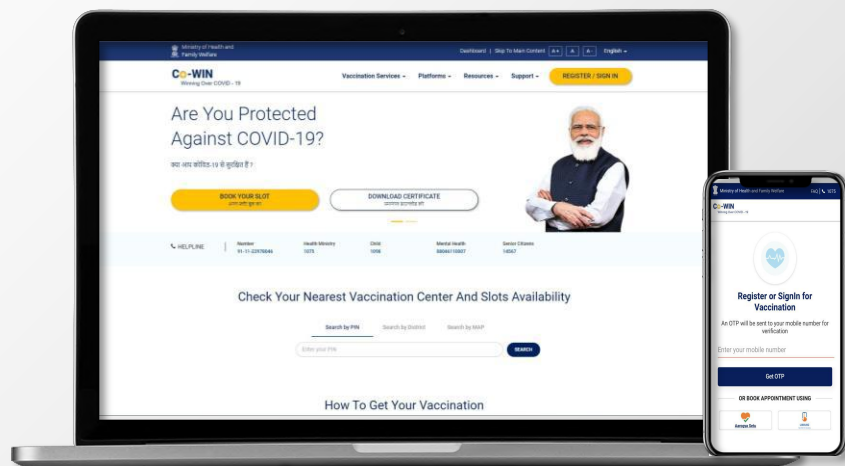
Ministry of Health and Family Welfare

Dashboard | Skip To Main Content A+ A A- English

Co-WIN
Winning Over COVID - 19

Vaccination Services Platforms Resources Support REGISTER / SIGN IN

Are You Protected Against COVID-19?

क्या आप कोविड-19 से सुरक्षित हैं ?

BOOK YOUR SLOT
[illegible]

DOWNLOAD CERTIFICATE
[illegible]

HELPLINE | Number 91-11-23978046 | Health Ministry 1075 | Child 1098 | Mental Health 08046110007 | Senior Citizens 14567

Check Your Nearest Vaccination Center And Slots Availability

Search by PIN Search by District Search by MAP

Enter your PIN SEARCH

How To Get Your Vaccination

Ministry of Health and Family Welfare FAQ 1075

Co-WIN
Winning Over COVID - 19

Register or SignIn for Vaccination

An OTP will be sent to your mobile number for verification

Enter your mobile number

Get OTP

OR BOOK APPOINTMENT USING

Aarogya Setu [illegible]